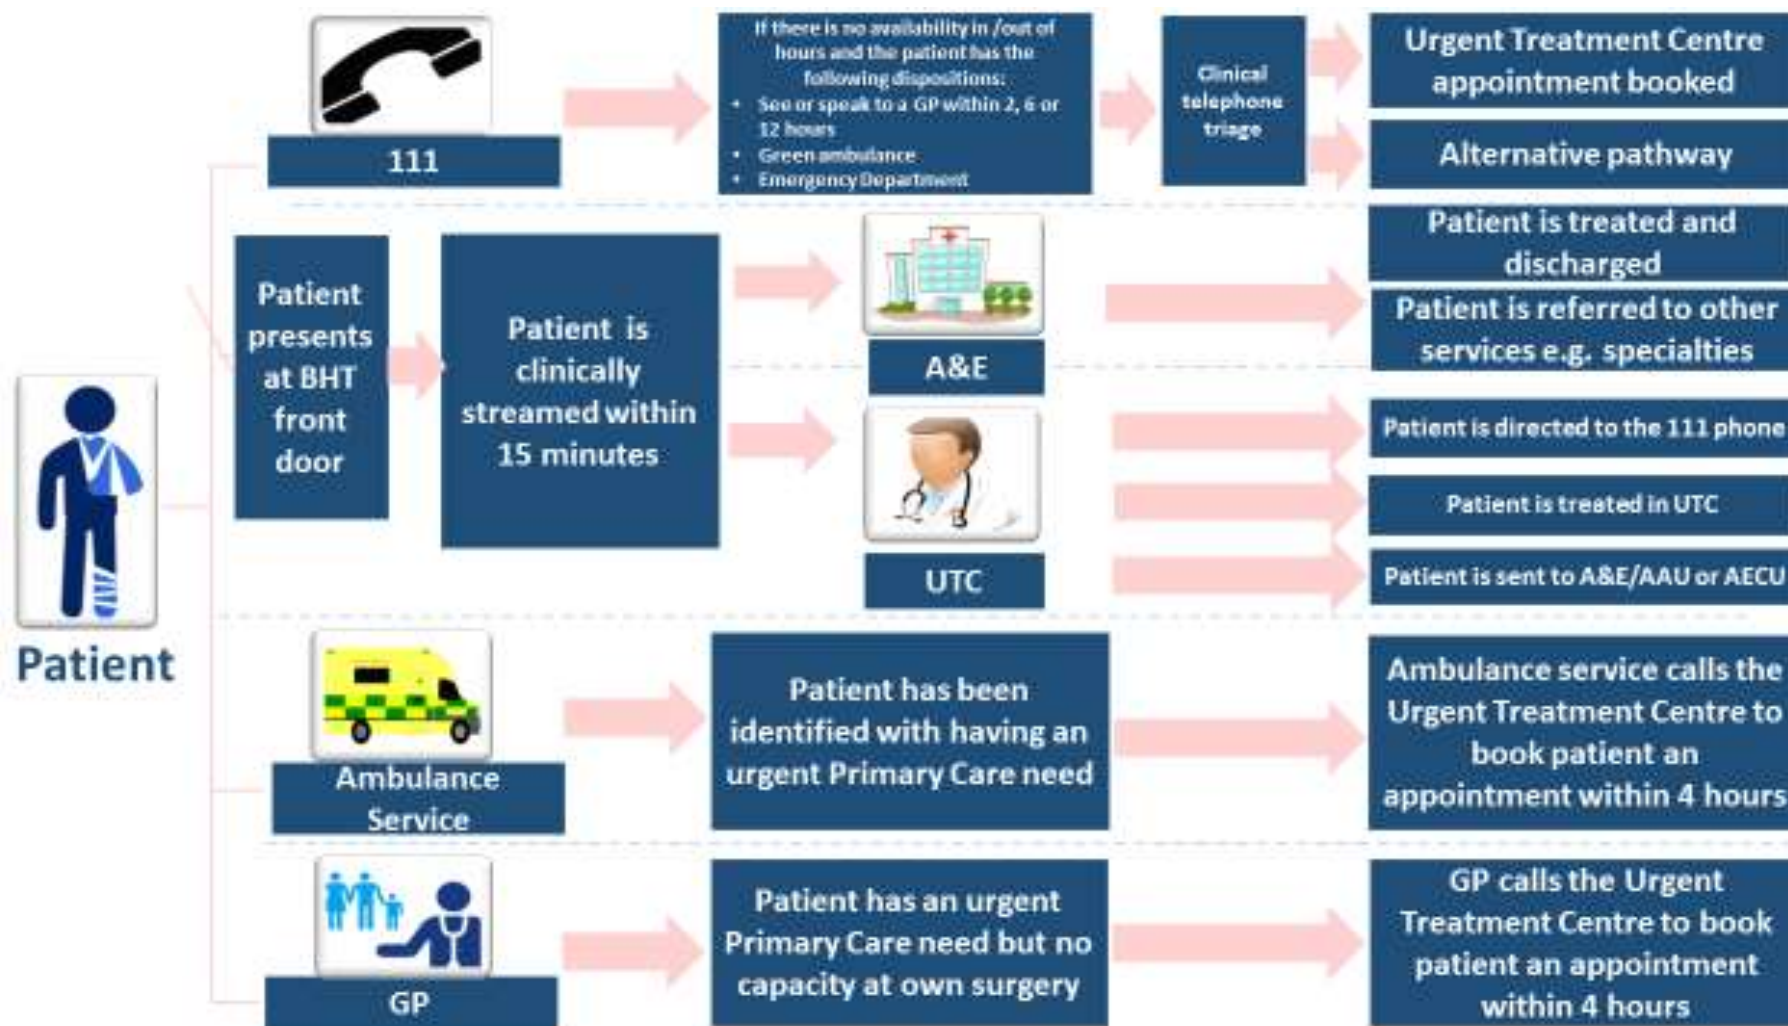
Patient

111

If there is no availability in /out of hours and the patient has the following dispositions:
• See or speak to a GP within 2, 6 or 12 hours
• Green ambulance
• Emergency Department

Clinical telephone triage

Urgent Treatment Centre appointment booked

Alternative pathway

Patient presents at BHT front door

Patient is clinically streamed within 15 minutes

A&E

Patient is treated and discharged

Patient is referred to other services e.g. specialties

UTC

Patient is directed to the 111 phone

Patient is treated in UTC

Patient is sent to A&E/AAU or AECU

Ambulance Service

Patient has been identified with having an urgent Primary Care need

Ambulance service calls the Urgent Treatment Centre to book patient an appointment within 4 hours

GP

Patient has an urgent Primary Care need but no capacity at own surgery

GP calls the Urgent Treatment Centre to book patient an appointment within 4 hours